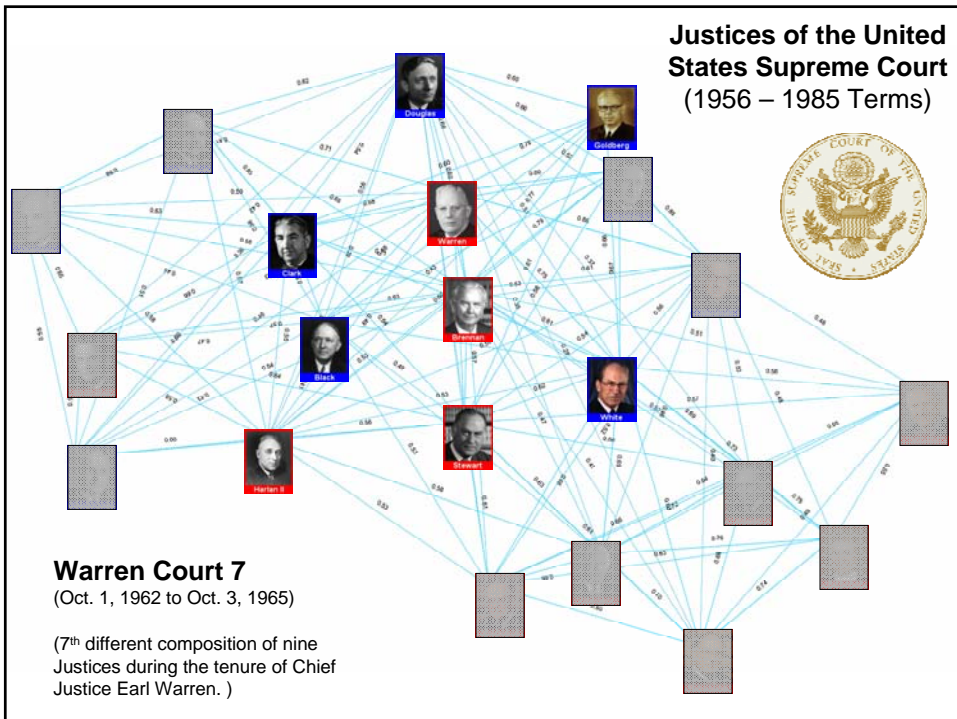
Justices of the United States Supreme Court
(1956 – 1985 Terms)

Douglas

Goldberg

Warren

Clark

Brennan

Black

White

Harlan II

Stewart

Warren Court 7
(Oct. 1, 1962 to Oct. 3, 1965)

(7th different composition of nine Justices during the tenure of Chief Justice Earl Warren. )